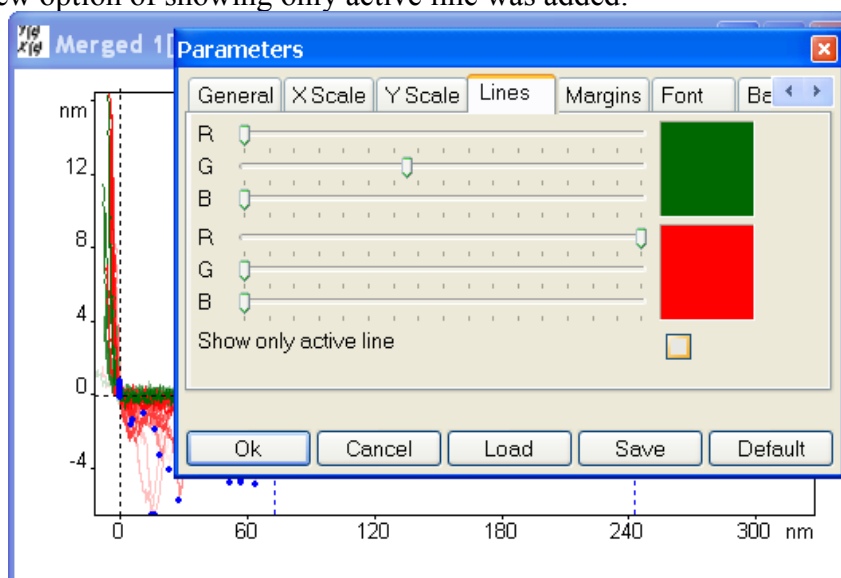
ew option of showing only active line was added.

Merged 1[

Parameters

General | X Scale | Y Scale | Lines | Margins | Font | Ba

R
G
B
R
G
B

Show only active line

Ok | Cancel | Load | Save | Default

nm
12
8
4
0
-4
0 60 120 180 240 300 nm